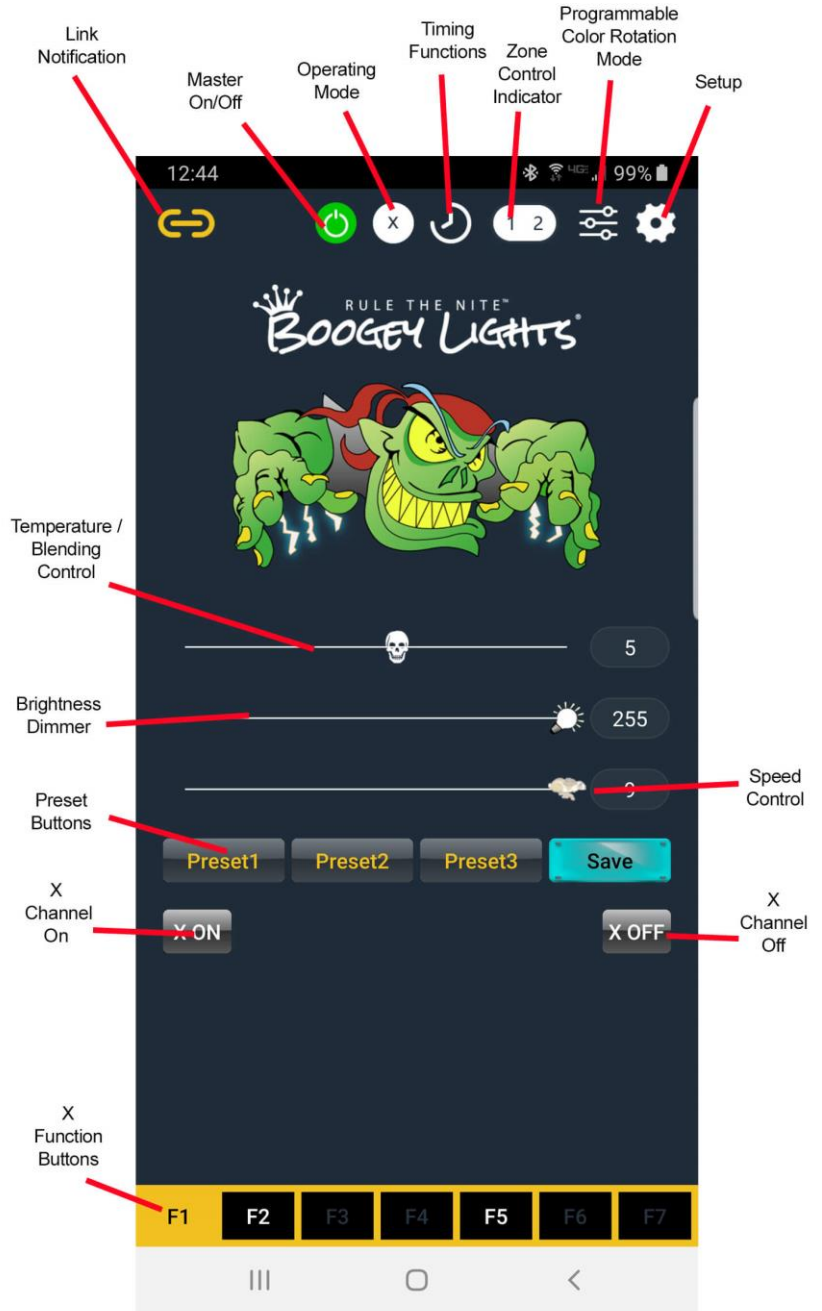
Link Notification

Master On/Off

Operating Mode

Timing Functions

Zone Control Indicator

Programmable Color Rotation Mode

Setup

12:44

99%

X

1 2

RULE THE NITE™

BOOGEY LIGHTS®

Temperature / Blending Control

5

Brightness Dimmer

255

9

Speed Control

Preset Buttons

Preset1

Preset2

Preset3

Save

X Channel On

X ON

X OFF

X Channel Off

X Function Buttons

F1

F2

F3

F4

F5

F6

F7